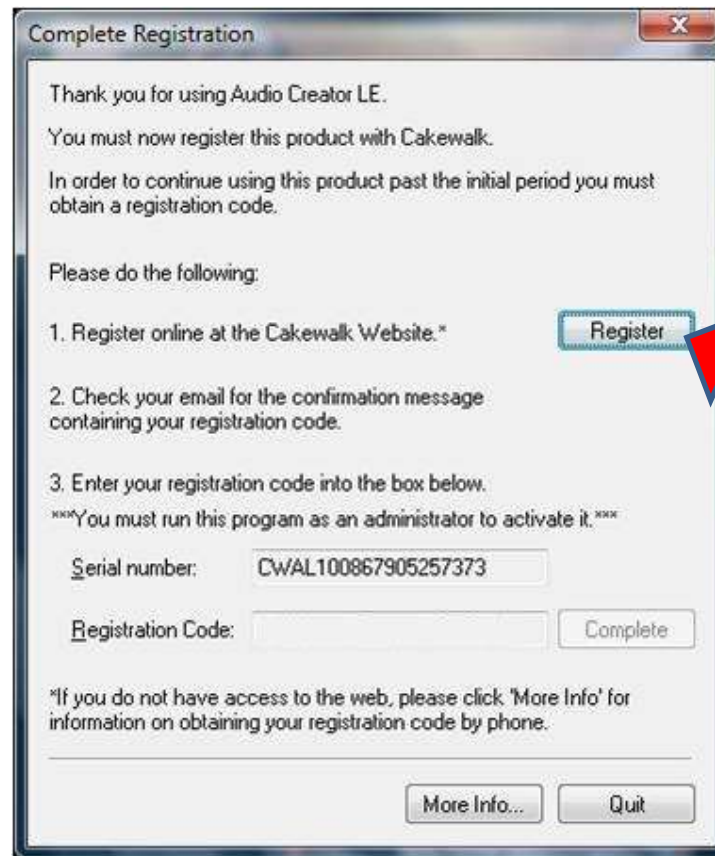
Complete Registration

Thank you for using Audio Creator LE.

You must now register this product with Cakewalk.

In order to continue using this product past the initial period you must obtain a registration code.

Please do the following:

1. Register online at the Cakewalk Website.*

Register

2. Check your email for the confirmation message containing your registration code.

3. Enter your registration code into the box below.

***You must run this program as an administrator to activate it.***

Serial number: CWAL100867905257373

Registration Code:

Complete

*If you do not have access to the web, please click 'More Info' for information on obtaining your registration code by phone.

More Info...

Quit